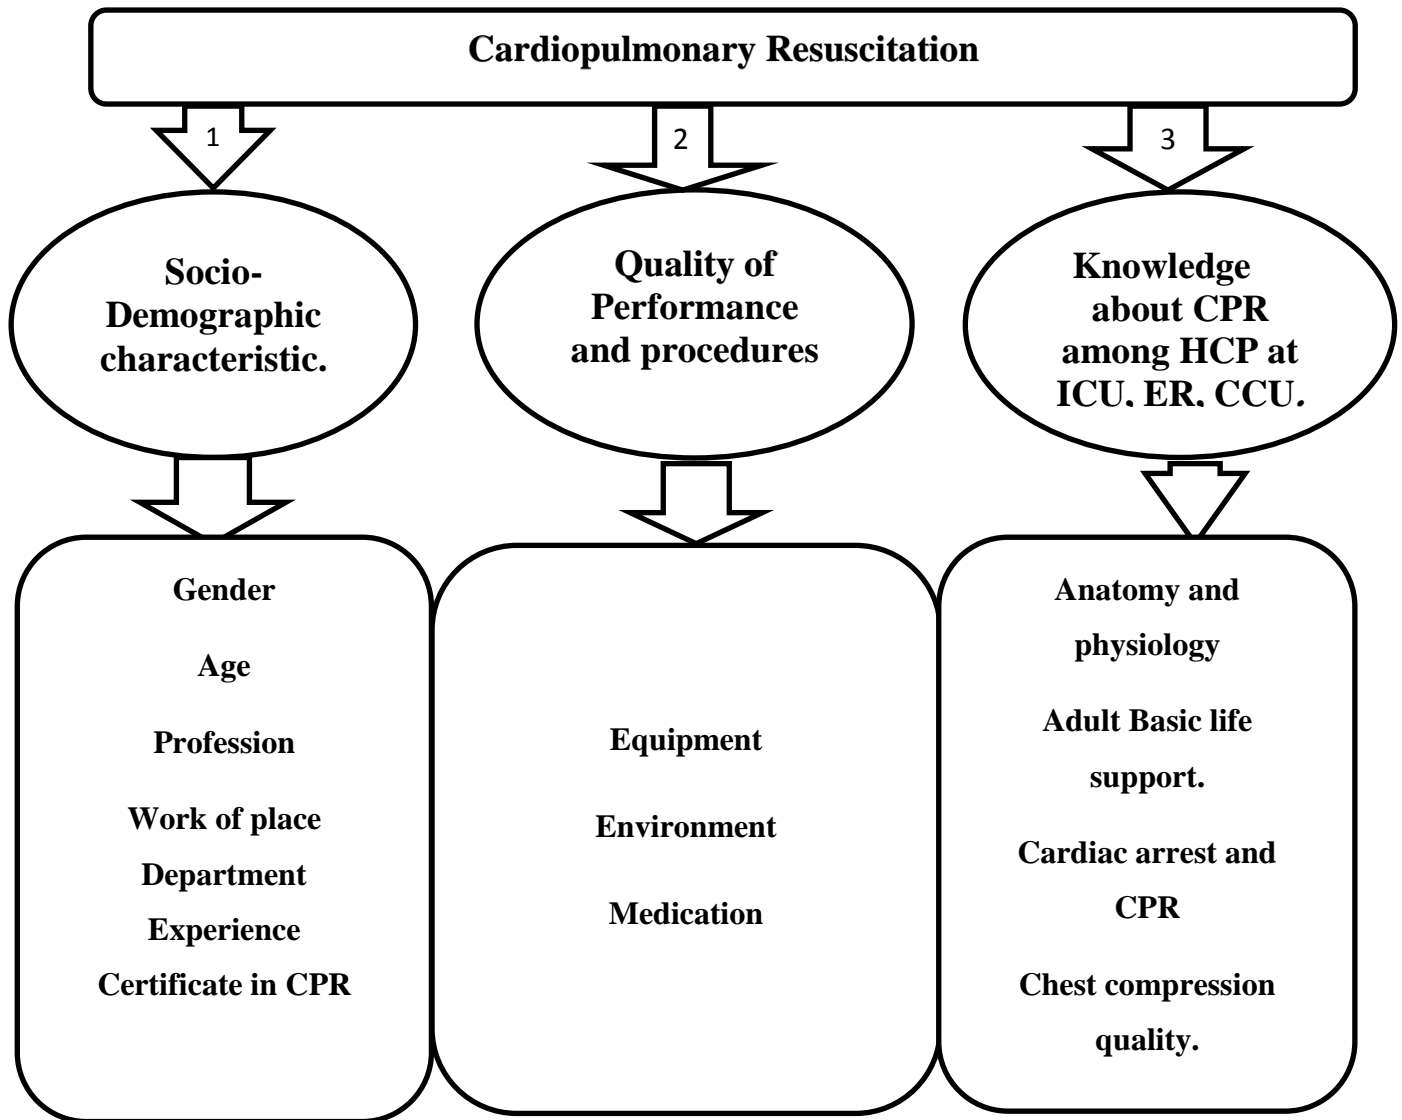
Cardiopulmonary Resuscitation

1

2

3

Socio-Demographic characteristic.

Quality of Performance and procedures

Knowledge about CPR among HCP at ICU, ER, CCU.

Gender

Age

Profession

Work of place

Department

Experience

Certificate in CPR

Equipment

Environment

Medication

Anatomy and physiology

Adult Basic life support.

Cardiac arrest and CPR

Chest compression quality.